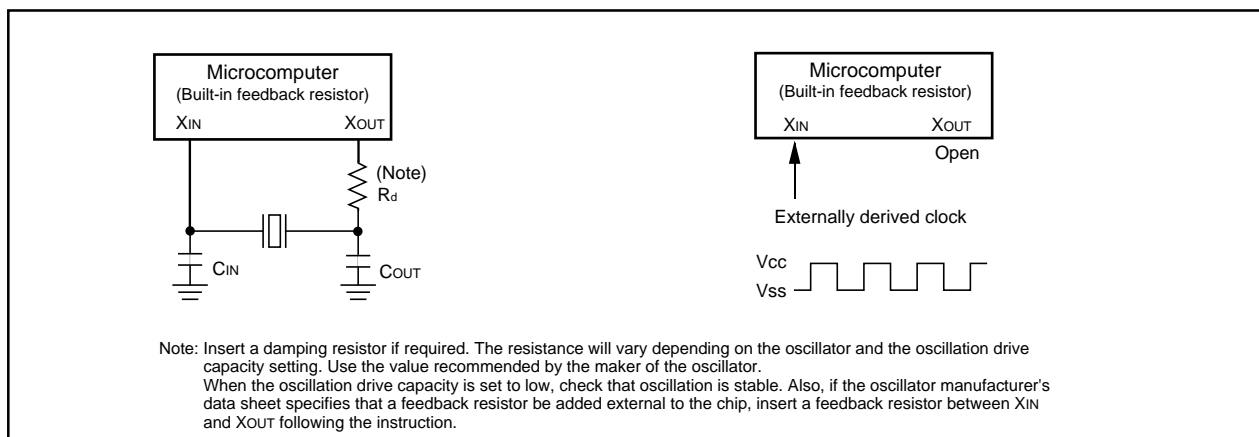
Microcomputer
(Built-in feedback resistor)
XIN
XOUT
(Note)
Rd
CIN
COUT

Microcomputer
(Built-in feedback resistor)
XIN
XOUT
Open
Externally derived clock
Vcc
Vss

Note: Insert a damping resistor if required. The resistance will vary depending on the oscillator and the oscillation drive capacity setting. Use the value recommended by the maker of the oscillator.
When the oscillation drive capacity is set to low, check that oscillation is stable. Also, if the oscillator manufacturer's data sheet specifies that a feedback resistor be added external to the chip, insert a feedback resistor between XIN and XOUT following the instruction.